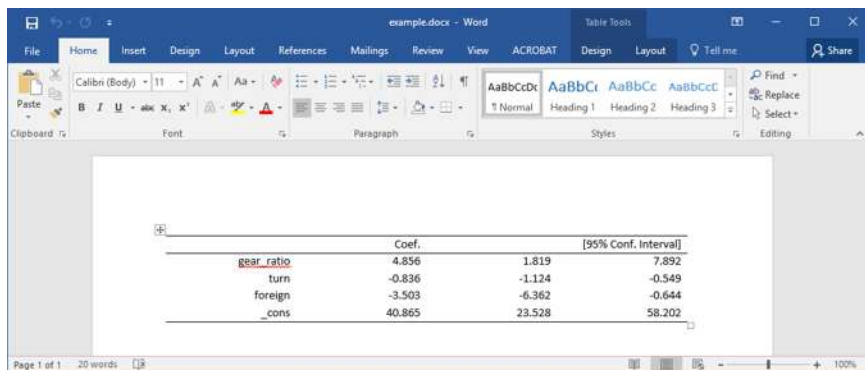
example.docx - Word

Table Tools

File Home Insert Design Layout References Mailings Review View ACROBAT Design Layout Tell me Share

Paste

Calibri (Body) 11 A A Aa

B I U abc $x_2$ $x^2$ A A

AaBbCcDc ¶ Normal

AaBbCc Heading 1

AaBbCc Heading 2

AaBbCcC Heading 3

Find Replace Select

Clipboard Font Paragraph Styles Editing

| | Coef. | | [95% Conf. Interval] |
|---|---|---|---|
| gear_ratio | 4.856 | 1.819 | 7.892 |
| turn | -0.836 | -1.124 | -0.549 |
| foreign | -3.503 | -6.362 | -0.644 |
| _cons | 40.865 | 23.528 | 58.202 |

Page 1 of 1 20 words

100%